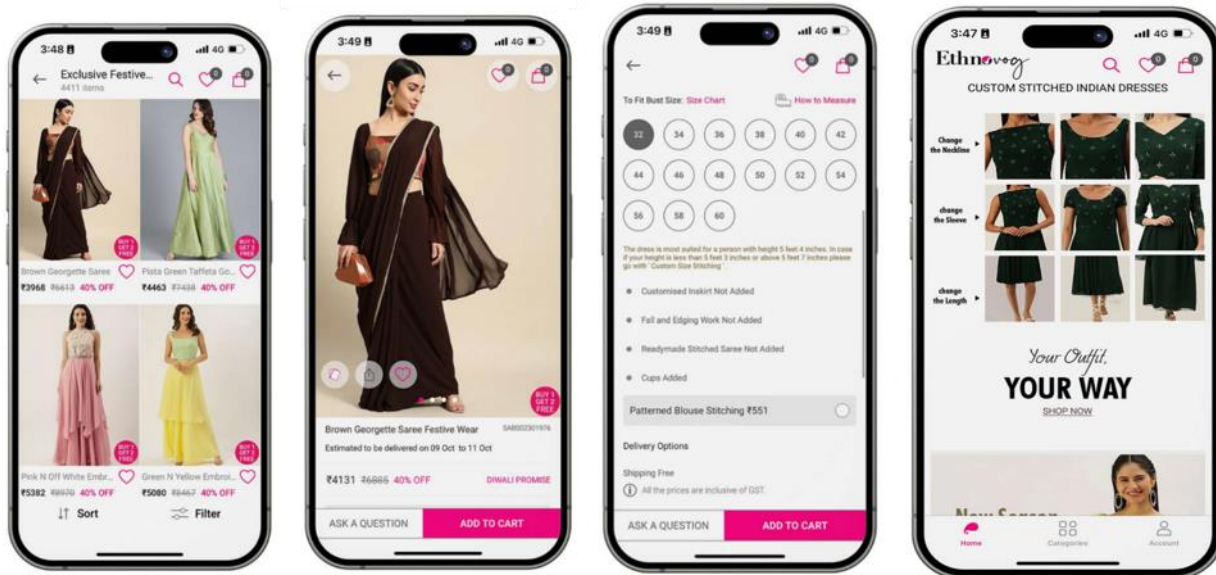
3:48 4G

Exclusive Festive...
4411 items

BUY 1 GET 2 FREE

Brown Georgette Saree
₹3968 ₹6613 40% OFF

BUY 1 GET 2 FREE

Pista Green Taffeta Go...
₹4463 ₹7438 40% OFF

BUY 1 GET 2 FREE

Pink N Off White Embr...
₹5382 ₹8970 40% OFF

BUY 1 GET 2 FREE

Green N Yellow Embroi...
₹5080 ₹8467 40% OFF

Sort
Filter

3:49 4G

BUY 1 GET 2 FREE

Brown Georgette Saree Festive Wear
SAB002301976

Estimated to be delivered on 09 Oct to 11 Oct

₹4131 ₹6885 40% OFF
DIWALI PROMISE

ASK A QUESTION
ADD TO CART

3:49 4G

To Fit Bust Size: Size Chart
How to Measure

32 34 36 38 40 42
44 46 48 50 52 54
56 58 60

The dress is most suited for a person with height 5 feet 4 inches. In case if your height is less than 5 feet 3 inches or above 5 feet 7 inches please go with ' Custom Size Stitching '.

Customised Inskirt Not Added

Fall and Edging Work Not Added

Readymade Stitched Saree Not Added

Cups Added

Patterned Blouse Stitching ₹551

Delivery Options

Shipping Free

All the prices are inclusive of GST.

ASK A QUESTION
ADD TO CART

3:47 4G

Ethnovog

CUSTOM STITCHED INDIAN DRESSES

Change the Neckline

change the Sleeve

change the Length

Your Outfit,
YOUR WAY
SHOP NOW

New Season

Home
Categories
Account